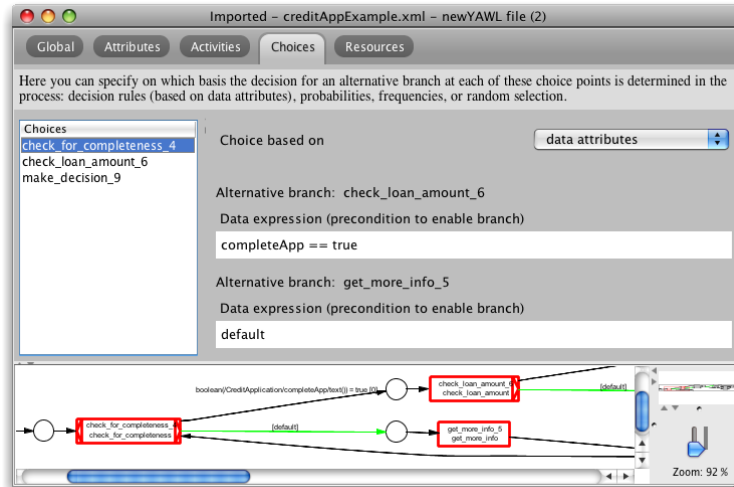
Imported - creditAppExample.xml - newYAWL file (2)

Global | Attributes | Activities | Choices | Resources

Here you can specify on which basis the decision for an alternative branch at each of these choice points is determined in the process: decision rules (based on data attributes), probabilities, frequencies, or random selection.

Choices
check_for_completeness_4
check_loan_amount_6
make_decision_9

Choice based on
data attributes

Alternative branch: check_loan_amount_6
Data expression (precondition to enable branch)
completeApp == true

Alternative branch: get_more_info_5
Data expression (precondition to enable branch)
default

boolean(/CreditApplication/completeApp/text() = true [0])
check_loan_amount_6
check_loan_amount
[default]
check_for_completeness_4
check_for_completeness
[default]
get_more_info_5
get_more_info

Zoom: 92 %